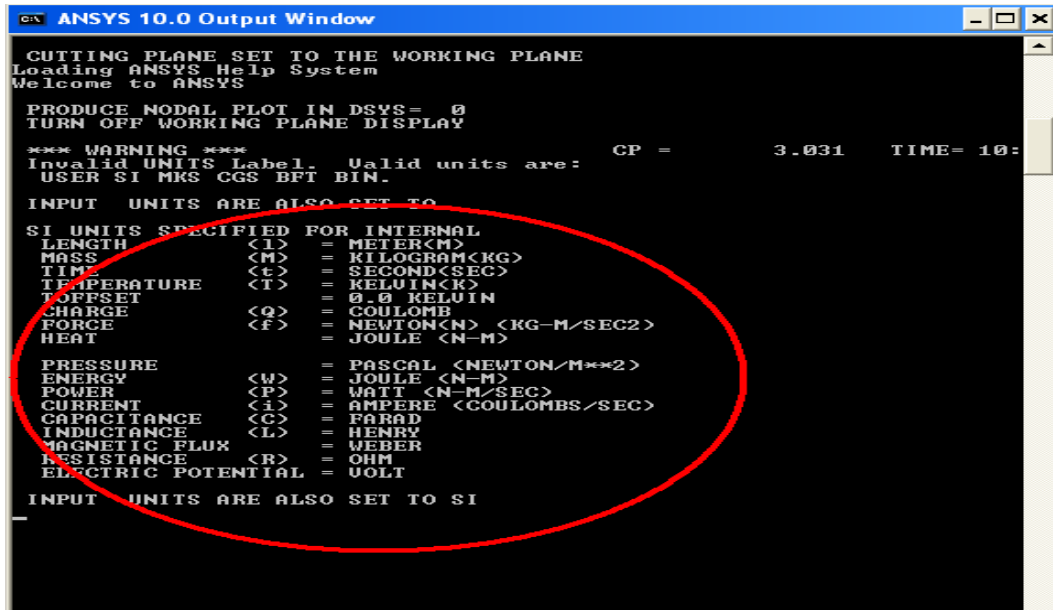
ANSYS 10.0 Output Window

CUTTING PLANE SET TO THE WORKING PLANE
Loading ANSYS Help System
Welcome to ANSYS

PRODUCE NODAL PLOT IN DSYS= 0
TURN OFF WORKING PLANE DISPLAY

*** WARNING *** CP = 3.031 TIME= 10:
Invalid UNITS Label. Valid units are:
USER SI MKS CGS BFT BIN.

INPUT UNITS ARE ALSO SET TO

SI UNITS SPECIFIED FOR INTERNAL
LENGTH (l) = METER(M)
MASS (M) = KILOGRAM(KG)
TIME (t) = SECOND(SEC)
TEMPERATURE (T) = KELVIN(K)
TOFFSET = 0.0 KELVIN
CHARGE (Q) = COULOMB
FORCE (f) = NEWTON(N) (KG-M/SEC2)
HEAT = JOULE (N-M)

PRESSURE = PASCAL (NEWTON/M**2)
ENERGY (W) = JOULE (N-M)
POWER (P) = WATT (N-M/SEC)
CURRENT (i) = AMPERE (COULOMBS/SEC)
CAPACITANCE (C) = FARAD
INDUCTANCE (L) = HENRY
MAGNETIC FLUX = WEBER
RESISTANCE (R) = OHM
ELECTRIC POTENTIAL = VOLT

INPUT UNITS ARE ALSO SET TO SI